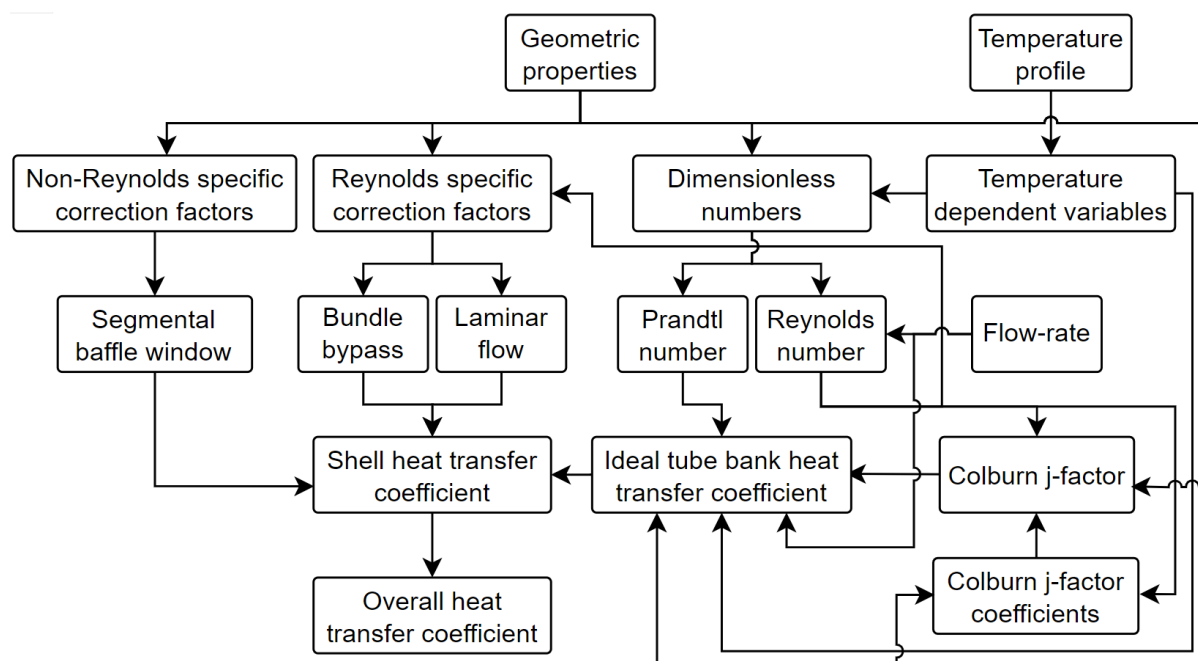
Geometric properties

Temperature profile

Non-Reynolds specific correction factors

Reynolds specific correction factors

Dimensionless numbers

Temperature dependent variables

Segmental baffle window

Bundle bypass

Laminar flow

Prandtl number

Reynolds number

Flow-rate

Shell heat transfer coefficient

Ideal tube bank heat transfer coefficient

Colburn j-factor

Colburn j-factor coefficients

Overall heat transfer coefficient